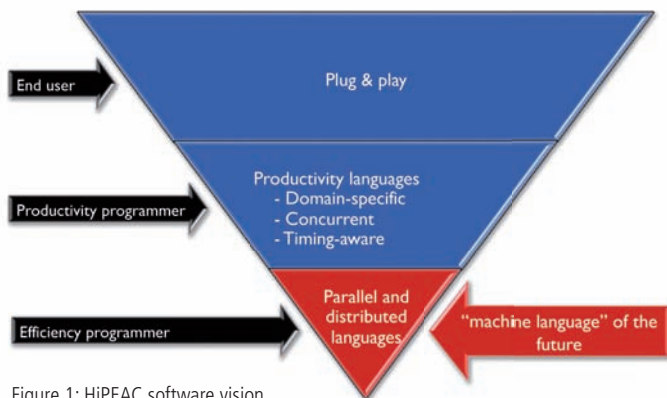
End user

Plug & play

Productivity programmer

Productivity languages
- Domain-specific
- Concurrent
- Timing-aware

Efficiency programmer

Parallel and distributed languages

"machine language" of the future

Figure 1: HiPEAC software vision